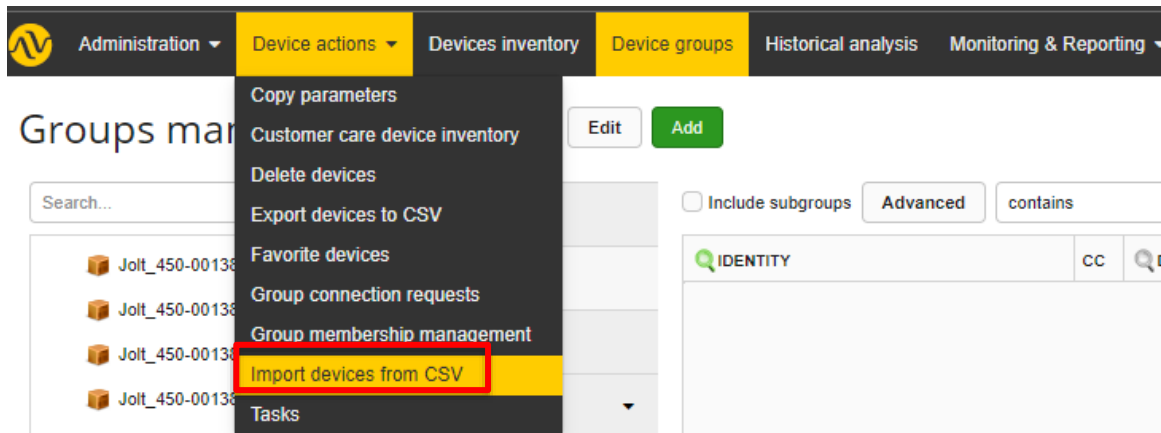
Administration ▾ Device actions ▾ Devices inventory Device groups Historical analysis Monitoring & Reporting ▾

Groups mar

Copy parameters
Customer care device inventory
Delete devices
Export devices to CSV
Favorite devices
Group connection requests
Group membership management
Import devices from CSV
Tasks

Edit Add

Search...

Jolt_450-00138
Jolt_450-00138
Jolt_450-00138
Jolt_450-00138

Include subgroups Advanced contains

IDENTITY CC